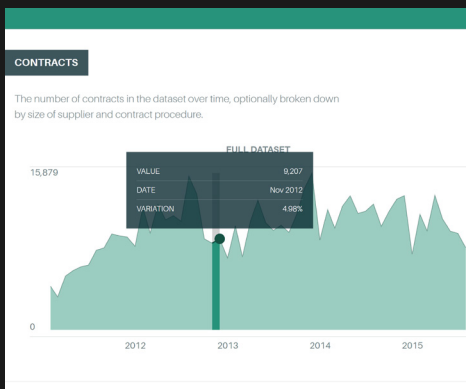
CONTRACTS

The number of contracts in the dataset over time, optionally broken down by size of supplier and contract procedure.

FULL DATASET

15,879

0

| VALUE | 9,207 |
|---|---|
| DATE | Nov 2012 |
| VARIATION | 4.98% |

2012 2013 2014 2015